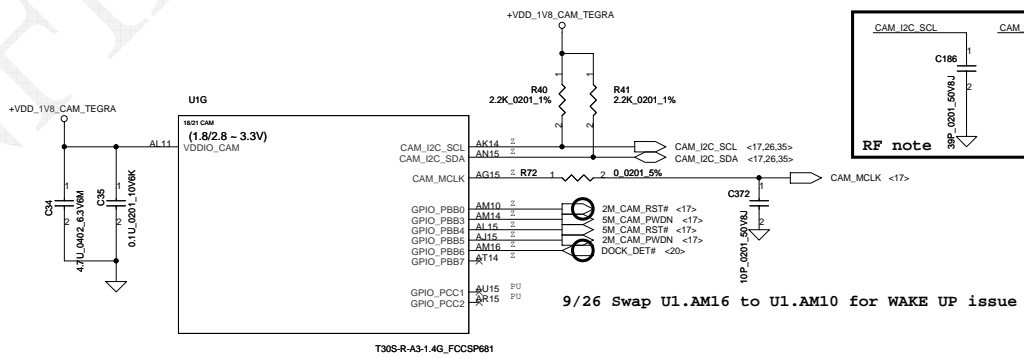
+VDD_1V8_CAM_TEGRA

CAM_I2C_SCL CAM_

C186

1

2

39P_0201_50V8J

RF note

R40
2.2K_0201_1%

R41
2.2K_0201_1%

1

2

1

2

+VDD_1V8_CAM_TEGRA

U1G

18/21 CAM

(1.8/2.8 ~ 3.3V)

AL11 VDDIO_CAM

CAM_I2C_SCL AK14
CAM_I2C_SDA AN15

CAM_MCLK AG15

GPIO_PBB0 AM10
GPIO_PBB3 AM14
GPIO_PBB4 AL15
GPIO_PBB5 AJ15
GPIO_PBB6 AM16
GPIO_PBB7 AT14

GPIO_PCC1 AU15 PU
GPIO_PCC2 AR15 PU

CAM_I2C_SCL <17,26,35>
CAM_I2C_SDA <17,26,35>

R72

1 2 0_0201_5%

C372

CAM_MCLK <17>

1

2

10P_0201_50V8J

2M_CAM_RST# <17>
5M_CAM_PWDN <17>
5M_CAM_RST# <17>
2M_CAM_PWDN <17>
DOCK_DET# <20>

C34

1

2

4.7U_0402_6.3V6M

C35

1

2

0.1U_0201_10V6K

9/26 Swap U1.AM16 to U1.AM10 for WAKE UP issue

T30S-R-A3-1.4G_FCCSP681